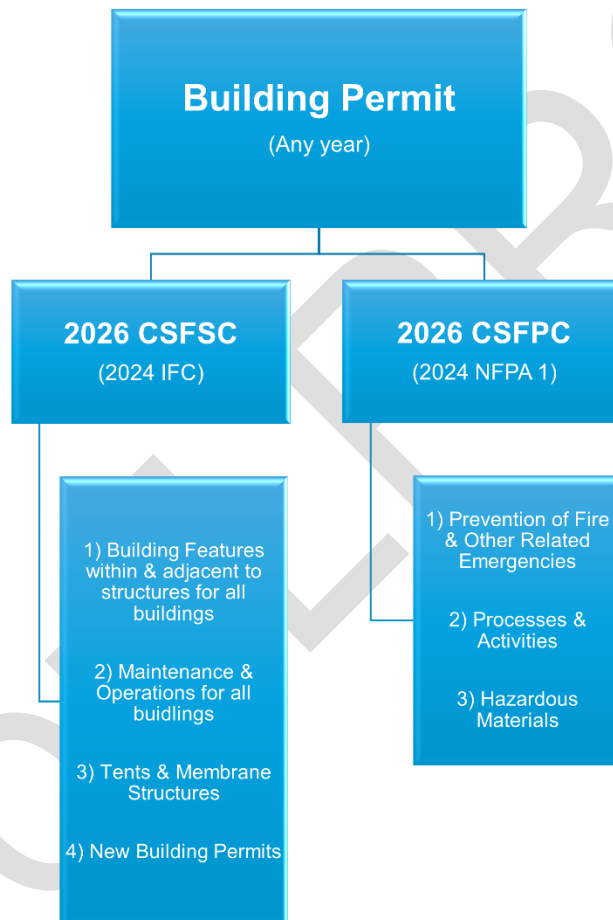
Building Permit
(Any year)

2026 CSFSC
(2024 IFC)

1) Building Features within & adjacent to structures for all buildings

2) Maintenance & Operations for all buidlings

3) Tents & Membrane Structures

4) New Building Permits

2026 CSFPC
(2024 NFPA 1)

1) Prevention of Fire & Other Related Emergencies

2) Processes & Activities

3) Hazardous Materials